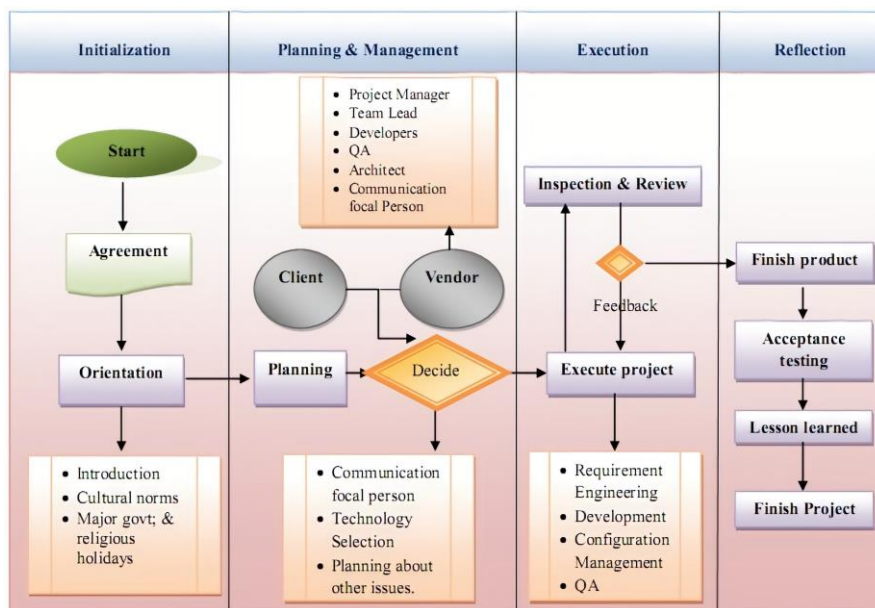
Initialization

Planning & Management

Execution

Reflection

- Project Manager
- Team Lead
- Developers
- QA
- Architect
- Communication focal Person

Start

Inspection & Review

Agreement

Client

Vendor

Finish product

Feedback

Acceptance testing

Orientation

Planning

Decide

Execute project

Lesson learned

- Introduction
- Cultural norms
- Major govt; & religious holidays

- Communication focal person
- Technology Selection
- Planning about other issues.

- Requirement Engineering
- Development
- Configuration Management
- QA

Finish Project